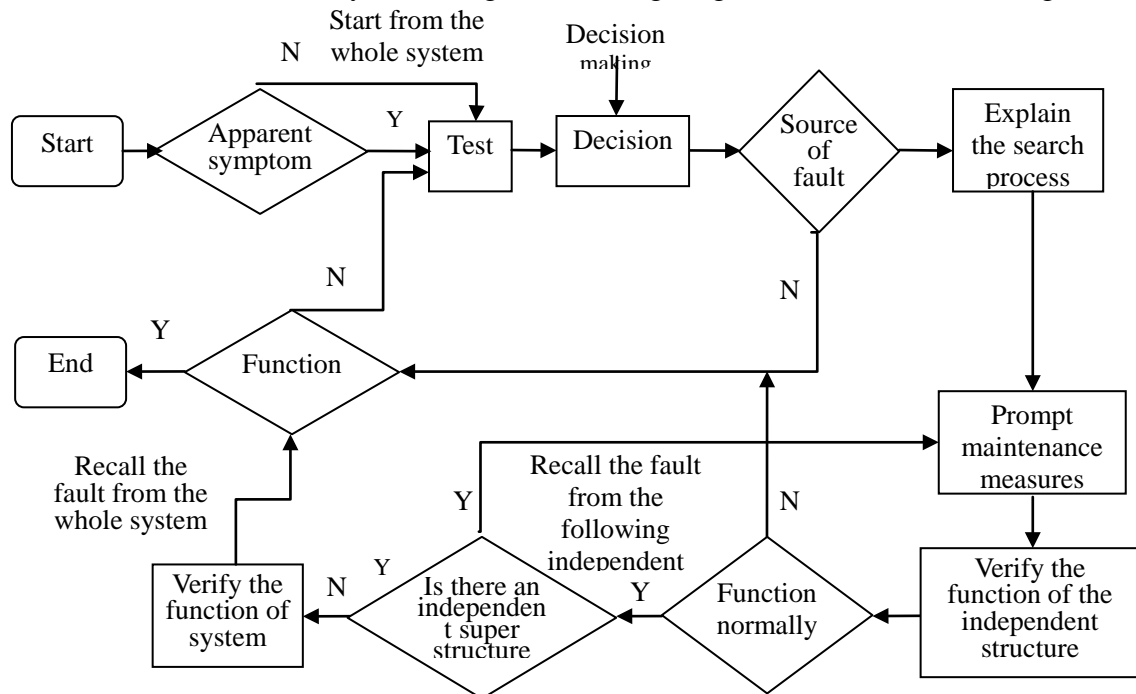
Start from the whole system

N

Decision making

Start

Apparent symptom

Y

Test

Decision

Source of fault

Explain the search process

N

N

Y

End

Function

Prompt maintenance measures

Recall the fault from the whole system

Recall the fault from the following independent

Y

N

Y

Verify the function of system

N

Is there an independen t super structure

Y

Function normally

Verify the function of the independent structure